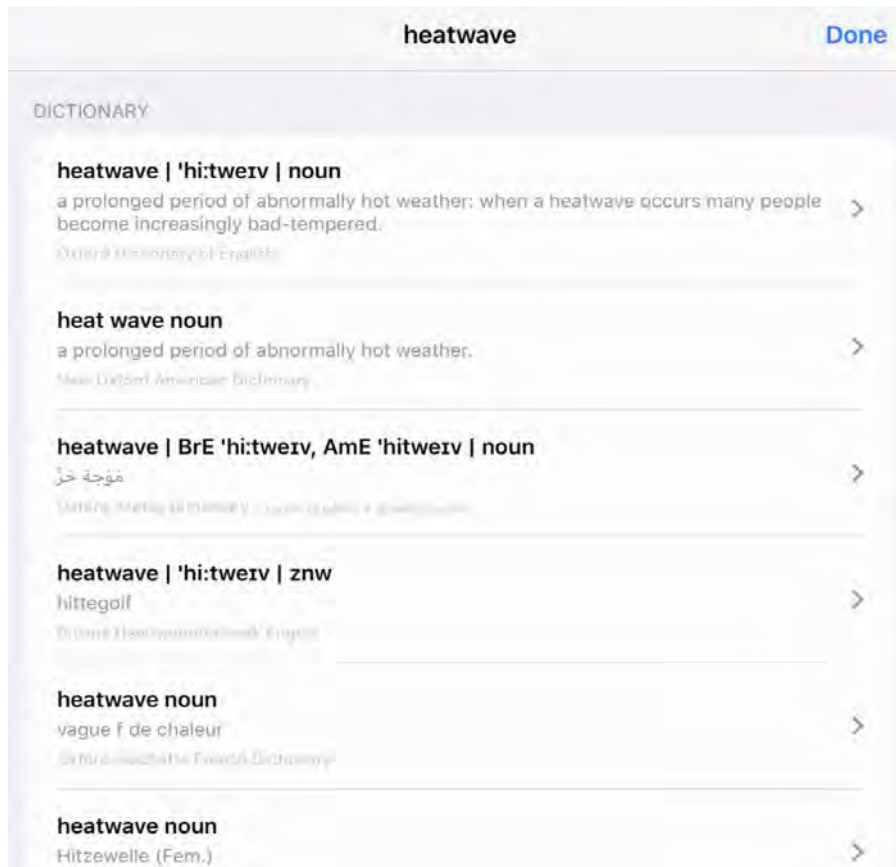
heatwave

Done

DICTIONARY

heatwave | ˈhiːtweɪv | noun
a prolonged period of abnormally hot weather: when a heatwave occurs many people become increasingly bad-tempered.
Oxford Dictionary of English

heat wave noun
a prolonged period of abnormally hot weather.
New Oxford American Dictionary

heatwave | BrE ˈhiːtweɪv, AmE ˈhitweɪv | noun
مَوْجة حَرّ
Oxford Arabic Dictionary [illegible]

heatwave | ˈhiːtweɪv | znw
hittegolf
Oxford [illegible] Engels

heatwave noun
vague f de chaleur
Oxford-Hachette French Dictionary

heatwave noun
Hitzewelle (Fem.)